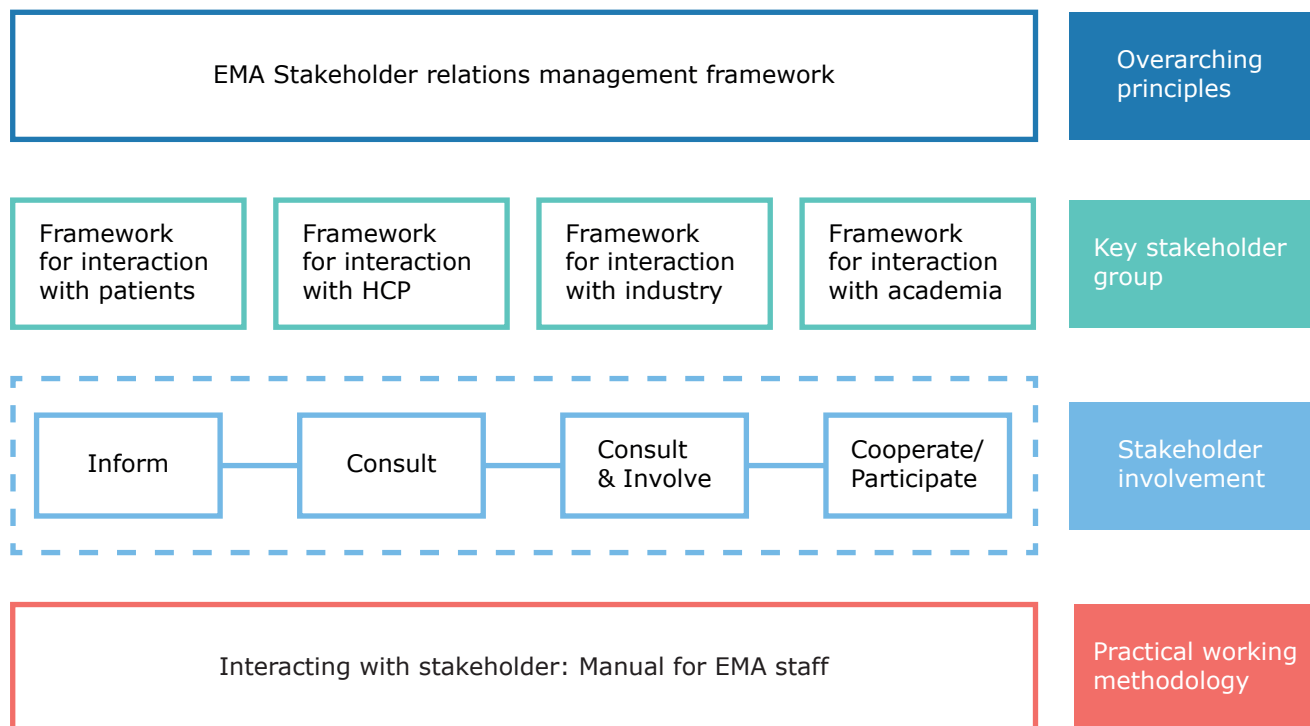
EMA Stakeholder relations management framework

Overarching principles

Framework for interaction with patients

Framework for interaction with HCP

Framework for interaction with industry

Framework for interaction with academia

Key stakeholder group

Inform

Consult

Consult & Involve

Cooperate/ Participate

Stakeholder involvement

Interacting with stakeholder: Manual for EMA staff

Practical working methodology